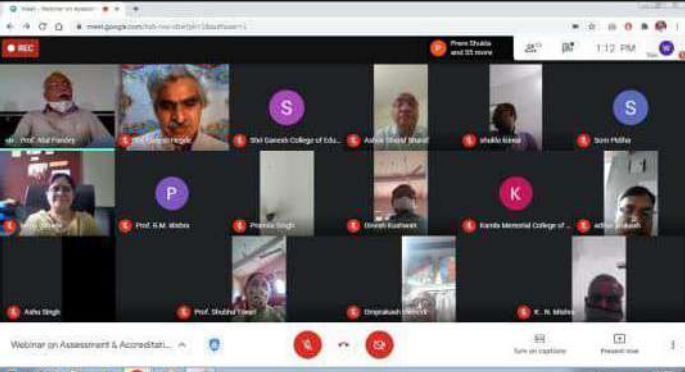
Meet - Webinar on Assessm

meet.google.com/

REC

Prem Shukla and 55 more

1:12 PM

Prof. Atul Pandey

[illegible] Hingde

S

Shri Ganesh College of Edu...

Ashok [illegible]

shubhi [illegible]

S

Sonu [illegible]

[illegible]

P

Prof. R.M. Mishra

Pramila Singh

Dinesh Kushwaha

K

Kamla Memorial College of ...

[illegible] prakash

Asha Singh

Prof. Shubha Tiwari

Omprakash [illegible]

K. N. Mishra

Webinar on Assessment & Accreditati...

Turn on captions

Present now